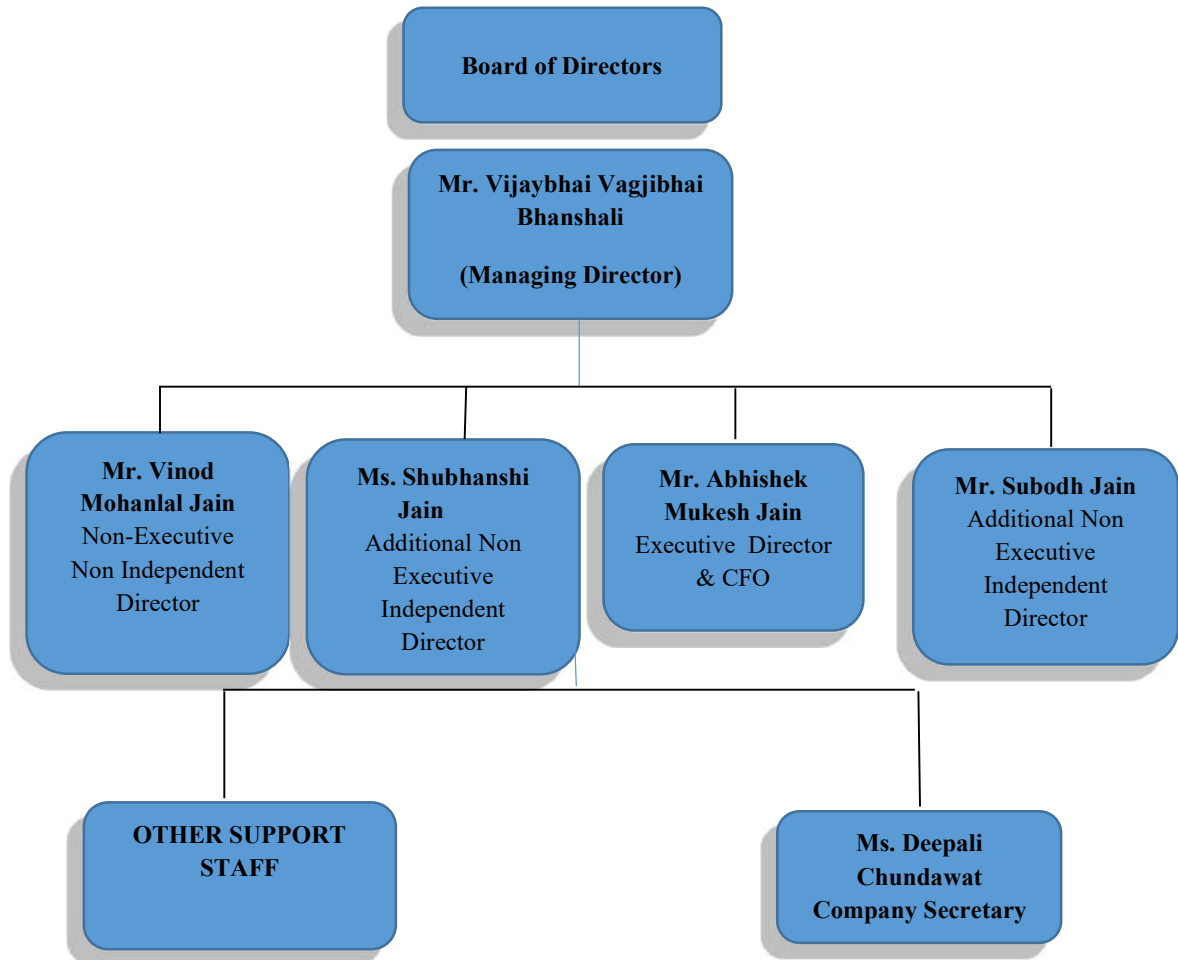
Board of Directors

Mr. Vijaybhai Vagjibhai Bhanshali

(Managing Director)

Mr. Vinod Mohanlal Jain
Non-Executive Non Independent Director

Ms. Shubhanshi Jain
Additional Non Executive Independent Director

Mr. Abhishek Mukesh Jain
Executive Director & CFO

Mr. Subodh Jain
Additional Non Executive Independent Director

OTHER SUPPORT STAFF

Ms. Deepali Chundawat
Company Secretary